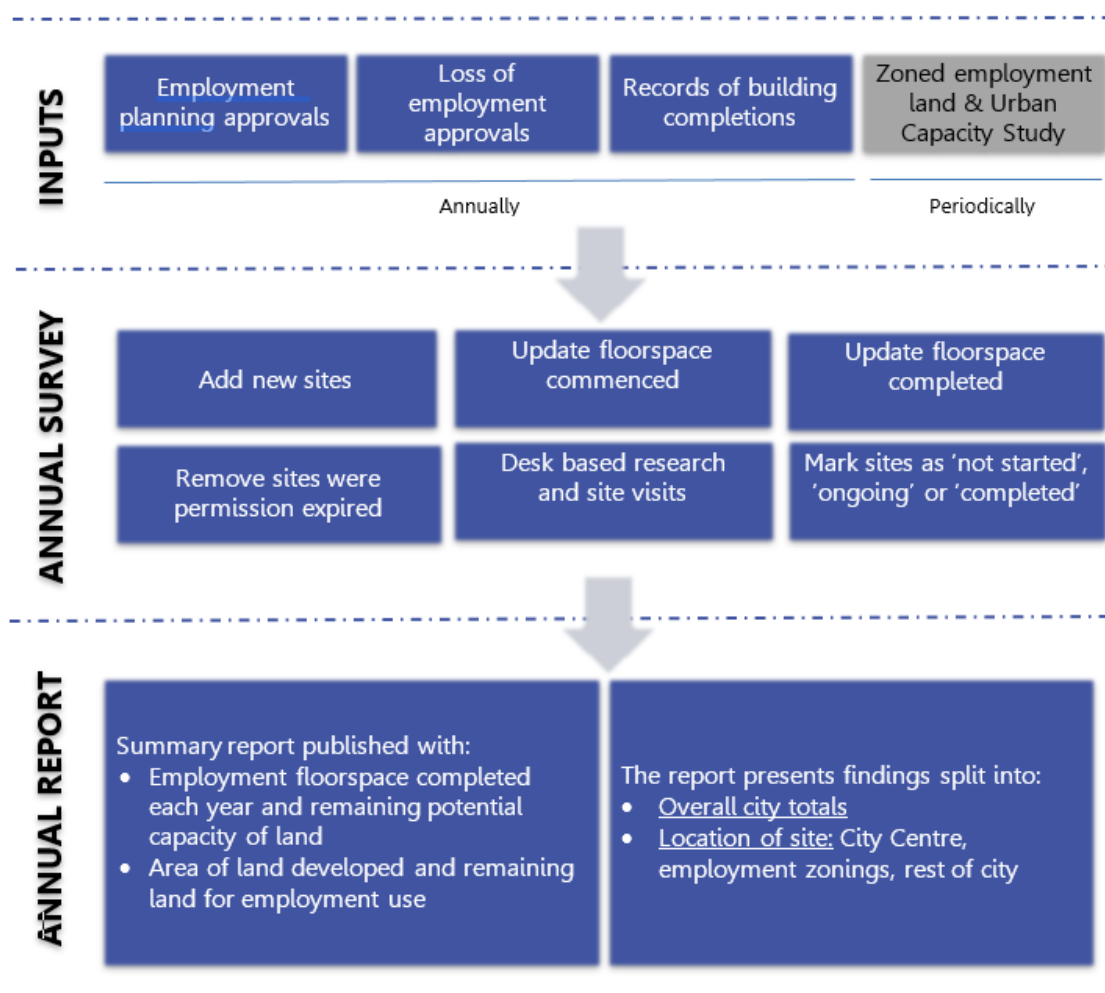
INPUTS

Employment planning approvals

Loss of employment approvals

Records of building completions

Zoned employment land & Urban Capacity Study

Annually

Periodically

ANNUAL SURVEY

Add new sites

Update floorspace commenced

Update floorspace completed

Remove sites were permission expired

Desk based research and site visits

Mark sites as 'not started', 'ongoing' or 'completed'

ANNUAL REPORT

Summary report published with:
• Employment floorspace completed each year and remaining potential capacity of land
• Area of land developed and remaining land for employment use

The report presents findings split into:
• Overall city totals
• Location of site: City Centre, employment zonings, rest of city